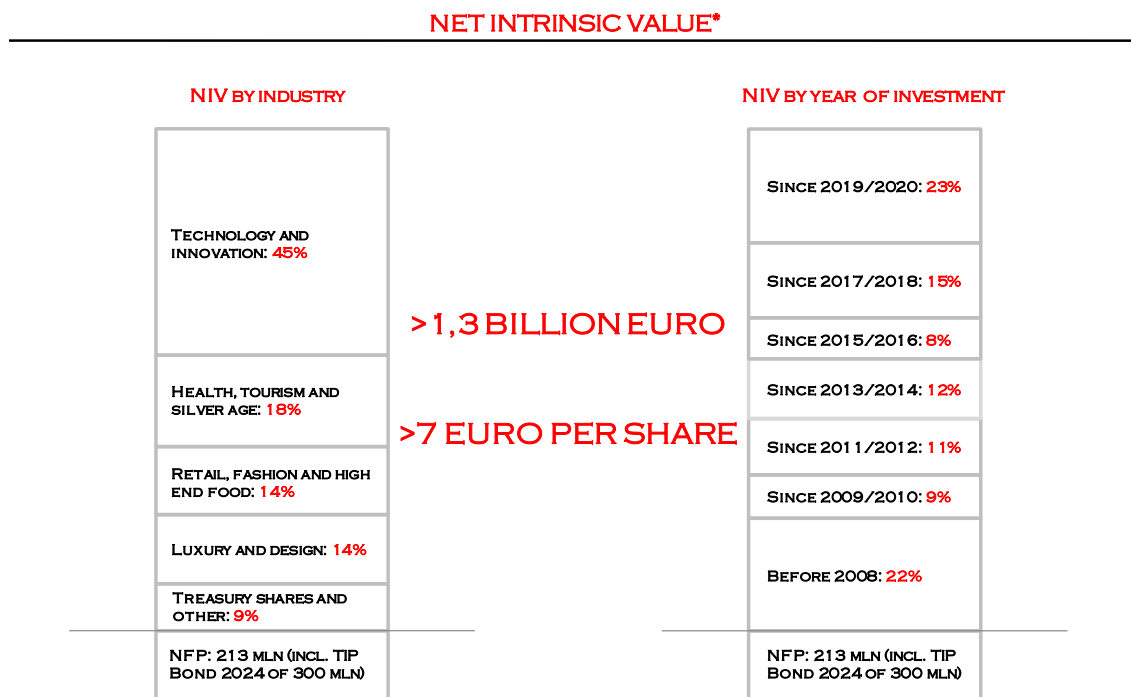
NET INTRINSIC VALUE*

NIV BY INDUSTRY

Technology and innovation: 45%

Health, tourism and silver age: 18%

Retail, fashion and high end food: 14%

Luxury and design: 14%

Treasury shares and other: 9%

NFP: 213 mln (incl. TIP Bond 2024 of 300 mln)

>1,3 BILLION EURO

>7 EURO PER SHARE

NIV BY YEAR OF INVESTMENT

Since 2019/2020: 23%

Since 2017/2018: 15%

Since 2015/2016: 8%

Since 2013/2014: 12%

Since 2011/2012: 11%

Since 2009/2010: 9%

Before 2008: 22%

NFP: 213 mln (incl. TIP Bond 2024 of 300 mln)